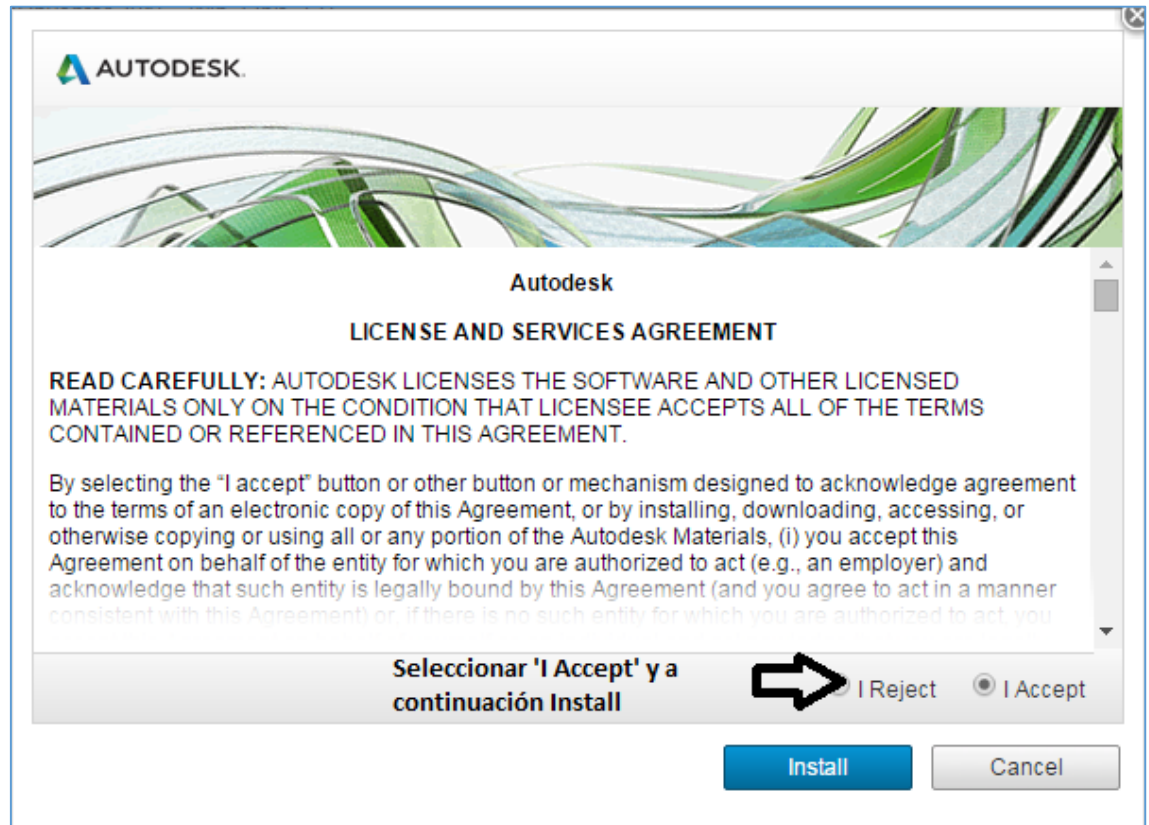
AUTODESK.

Autodesk

LICENSE AND SERVICES AGREEMENT

READ CAREFULLY: AUTODESK LICENSES THE SOFTWARE AND OTHER LICENSED MATERIALS ONLY ON THE CONDITION THAT LICENSEE ACCEPTS ALL OF THE TERMS CONTAINED OR REFERENCED IN THIS AGREEMENT.

By selecting the "I accept" button or other button or mechanism designed to acknowledge agreement to the terms of an electronic copy of this Agreement, or by installing, downloading, accessing, or otherwise copying or using all or any portion of the Autodesk Materials, (i) you accept this Agreement on behalf of the entity for which you are authorized to act (e.g., an employer) and acknowledge that such entity is legally bound by this Agreement (and you agree to act in a manner consistent with this Agreement) or, if there is no such entity for which you are authorized to act, you

Seleccionar 'I Accept' y a continuación Install

I Reject

I Accept

Install

Cancel